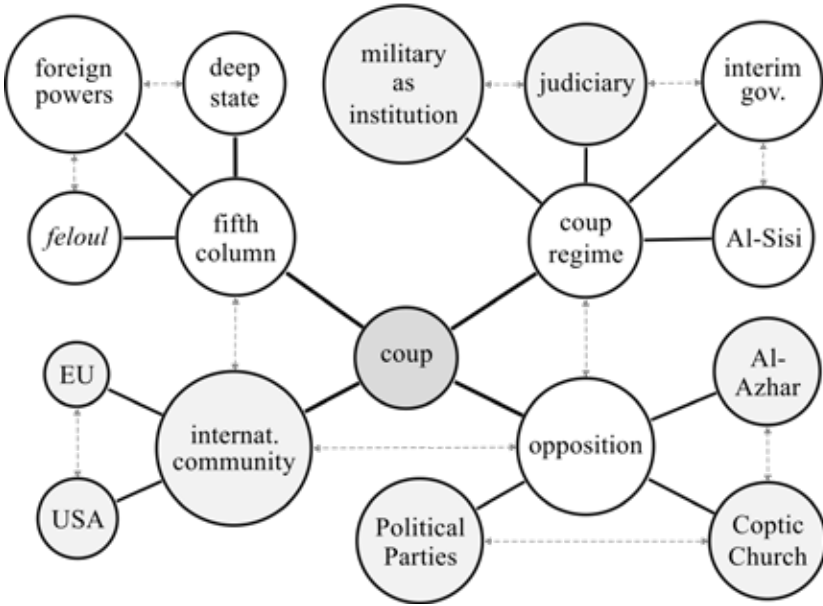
foreign powers

deep state

military as institution

judiciary

interim gov.

feloul

fifth column

coup regime

Al-Sisi

coup

EU

internat. community

opposition

Al-Azhar

USA

Political Parties

Coptic Church